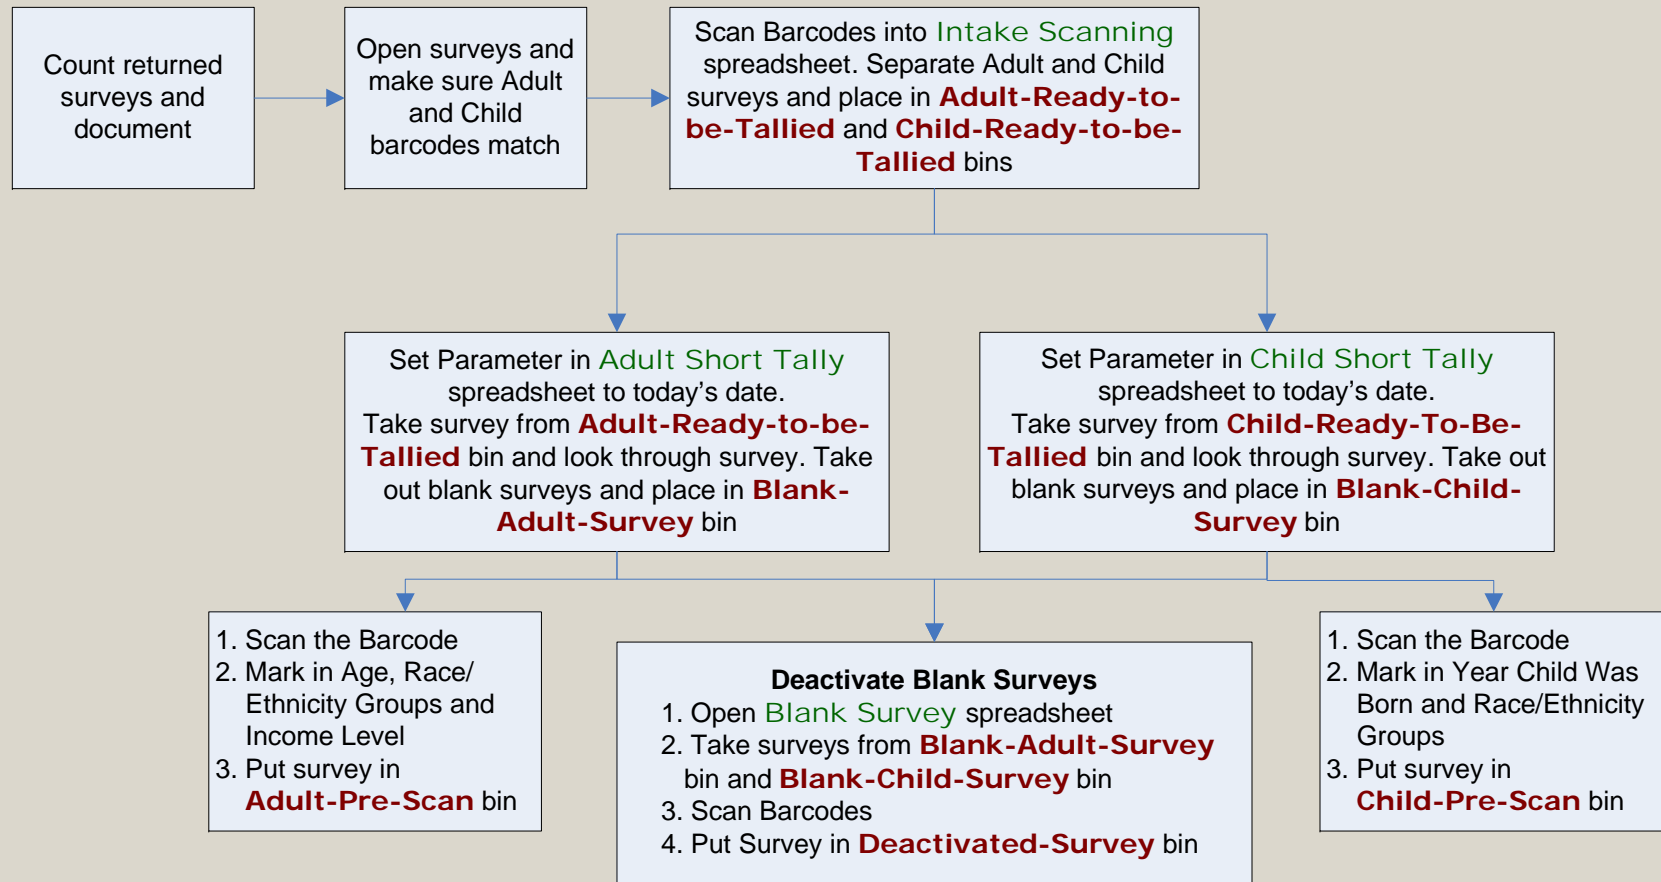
Count returned surveys and document

Open surveys and make sure Adult and Child barcodes match

Scan Barcodes into Intake Scanning spreadsheet. Separate Adult and Child surveys and place in Adult-Ready-to-be-Tallied and Child-Ready-to-be-Tallied bins

Set Parameter in Adult Short Tally spreadsheet to today's date. Take survey from Adult-Ready-to-be-Tallied bin and look through survey. Take out blank surveys and place in Blank-Adult-Survey bin

Set Parameter in Child Short Tally spreadsheet to today's date. Take survey from Child-Ready-To-Be-Tallied bin and look through survey. Take out blank surveys and place in Blank-Child-Survey bin

1. Scan the Barcode
2. Mark in Age, Race/ Ethnicity Groups and Income Level
3. Put survey in Adult-Pre-Scan bin

Deactivate Blank Surveys
1. Open Blank Survey spreadsheet
2. Take surveys from Blank-Adult-Survey bin and Blank-Child-Survey bin
3. Scan Barcodes
4. Put Survey in Deactivated-Survey bin

1. Scan the Barcode
2. Mark in Year Child Was Born and Race/Ethnicity Groups
3. Put survey in Child-Pre-Scan bin